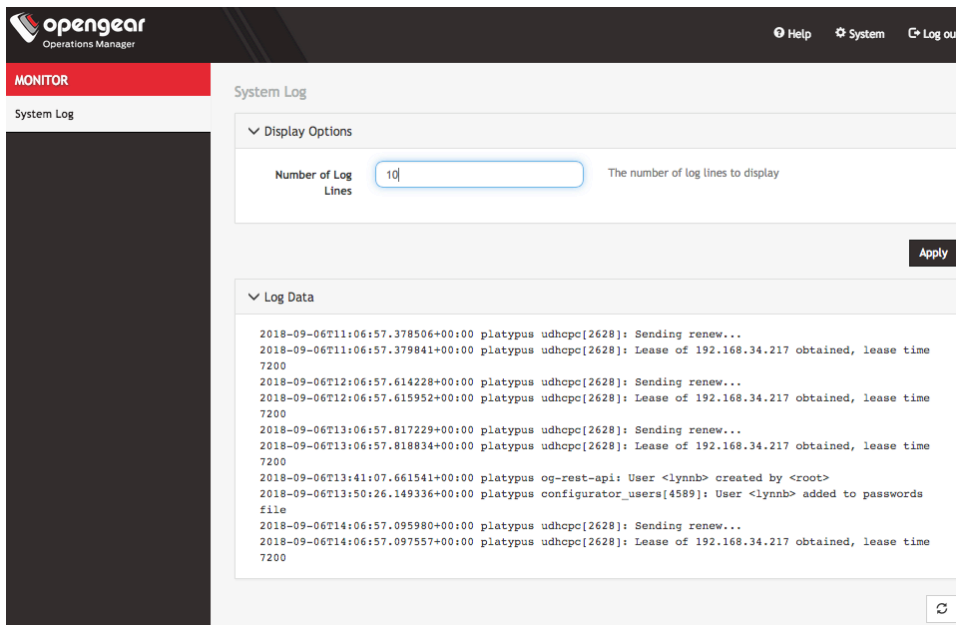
opengear
Operations Manager

Help System Log ou

MONITOR

System Log

System Log

Display Options

Number of Log Lines

10

The number of log lines to display

Apply

Log Data

2018-09-06T11:06:57.378506+00:00 platypus udhcpc[2628]: Sending renew...
2018-09-06T11:06:57.379841+00:00 platypus udhcpc[2628]: Lease of 192.168.34.217 obtained, lease time 7200
2018-09-06T12:06:57.614228+00:00 platypus udhcpc[2628]: Sending renew...
2018-09-06T12:06:57.615952+00:00 platypus udhcpc[2628]: Lease of 192.168.34.217 obtained, lease time 7200
2018-09-06T13:06:57.817229+00:00 platypus udhcpc[2628]: Sending renew...
2018-09-06T13:06:57.818834+00:00 platypus udhcpc[2628]: Lease of 192.168.34.217 obtained, lease time 7200
2018-09-06T13:41:07.661541+00:00 platypus og-rest-api: User <lynnb> created by <root>
2018-09-06T13:50:26.149336+00:00 platypus configurator_users[4589]: User <lynnb> added to passwords file
2018-09-06T14:06:57.095980+00:00 platypus udhcpc[2628]: Sending renew...
2018-09-06T14:06:57.097557+00:00 platypus udhcpc[2628]: Lease of 192.168.34.217 obtained, lease time 7200